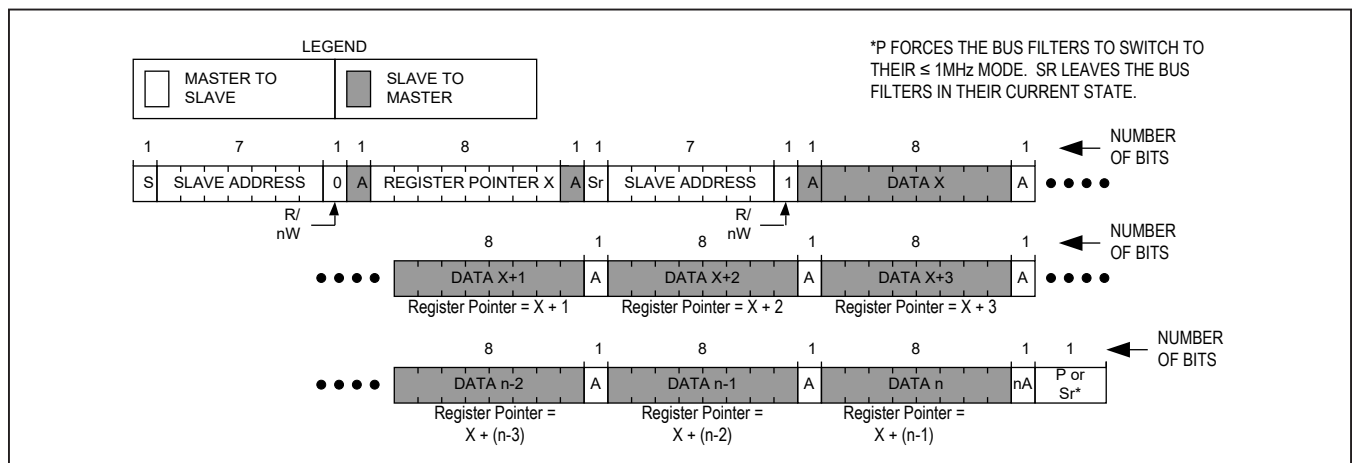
LEGEND

MASTER TO SLAVE

SLAVE TO MASTER

*P FORCES THE BUS FILTERS TO SWITCH TO THEIR ≤ 1MHz MODE. SR LEAVES THE BUS FILTERS IN THEIR CURRENT STATE.

1 7 1 1 8 1 1 7 1 1 8 1

NUMBER OF BITS

S SLAVE ADDRESS 0 A REGISTER POINTER X A Sr SLAVE ADDRESS 1 A DATA X A ● ● ● ●

R/ nW

R/ nW

8 1 8 1 8 1

NUMBER OF BITS

● ● ● ● DATA X+1 A DATA X+2 A DATA X+3 A ● ● ● ●

Register Pointer = X + 1

Register Pointer = X + 2

Register Pointer = X + 3

8 1 8 1 8 1 1

NUMBER OF BITS

● ● ● ● DATA n-2 A DATA n-1 A DATA n nA P or Sr*

Register Pointer = X + (n-3)

Register Pointer = X + (n-2)

Register Pointer = X + (n-1)